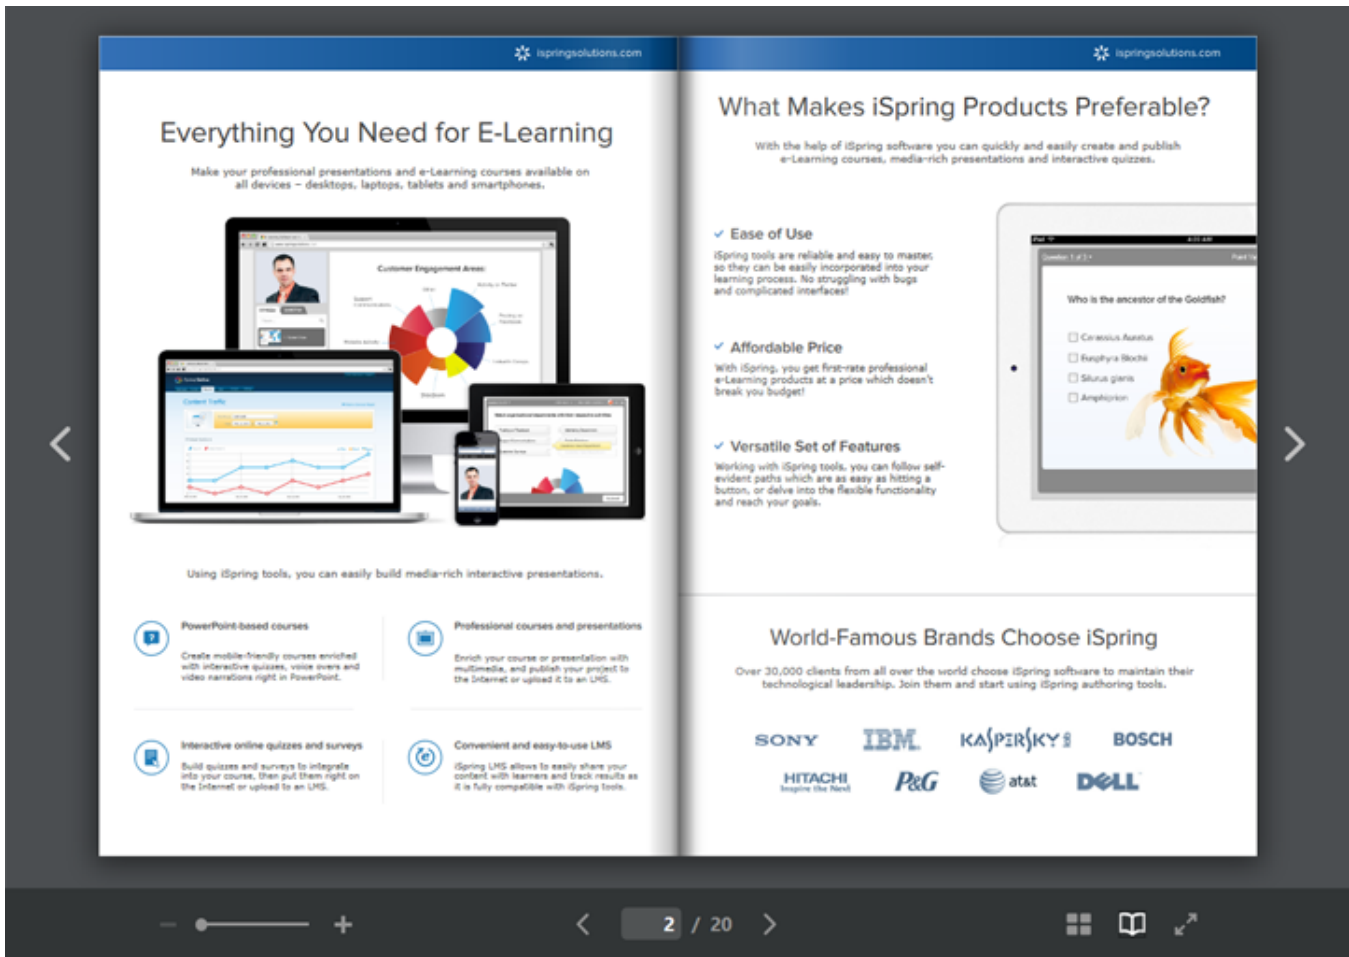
ispringsolutions.com

Everything You Need for E-Learning

Make your professional presentations and e-Learning courses available on all devices – desktops, laptops, tablets and smartphones.

Customer Engagement Areas

Using iSpring tools, you can easily build media-rich interactive presentations.

PowerPoint-based courses

Create mobile-friendly courses enriched with interactive quizzes, voice overs and video narrations right in PowerPoint.

Professional courses and presentations

Enrich your course or presentation with multimedia, and publish your project to the Internet or upload it to an LMS.

Interactive online quizzes and surveys

Build quizzes and surveys to integrate into your course, then put them right on the Internet or upload to an LMS.

Convenient and easy-to-use LMS

iSpring LMS allows to easily share your content with learners and track results as it is fully compatible with iSpring tools.

ispringsolutions.com

What Makes iSpring Products Preferable?

With the help of iSpring software you can quickly and easily create and publish e-Learning courses, media-rich presentations and interactive quizzes.

✓ Ease of Use

iSpring tools are reliable and easy to master, so they can be easily incorporated into your learning process. No struggling with bugs and complicated interfaces!

✓ Affordable Price

With iSpring, you get first-rate professional e-Learning products at a price which doesn't break you budget!

✓ Versatile Set of Features

Working with iSpring tools, you can follow self-evident paths which are as easy as hitting a button, or delve into the flexible functionality and reach your goals.

Who is the ancestor of the Goldfish?

Carassius Auratus
Rasphyra Bochi
Silurus glanis
Amphiprion

World-Famous Brands Choose iSpring

Over 30,000 clients from all over the world choose iSpring software to maintain their technological leadership. Join them and start using iSpring authoring tools.

SONY IBM KASPERSKY BOSCH
HITACHI Inspire the Next P&G at&t DELL

2 / 20